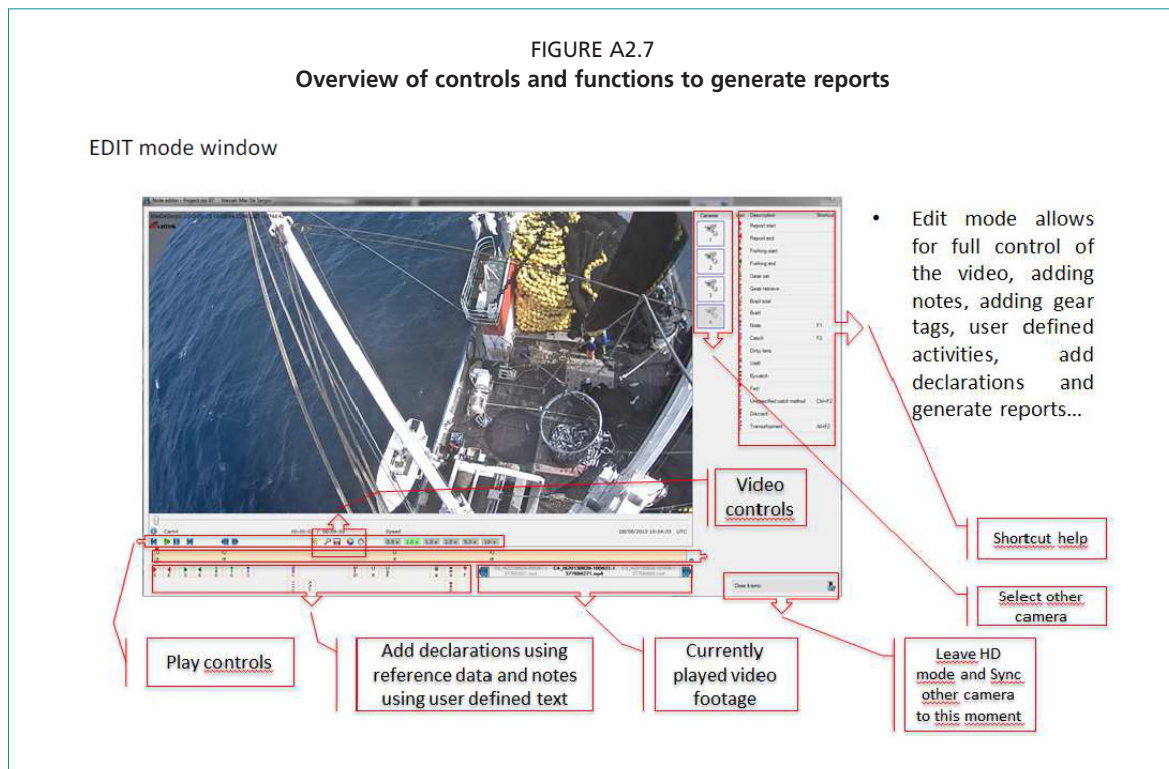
FIGURE A2.7
Overview of controls and functions to generate reports

EDIT mode window

Cameras

Description

Shortcut

Report start

Report end

Fishing start

Fishing end

Gear set

Gear retrieve

Brail total

Brail

Note

F1

Catch

F2

Dirty fans

Haul

Bycatch

Fish

Unspecified catch method

Ctrl+F2

Discard

Transshipment

Alt+F2

Speed

Close & sync

• Edit mode allows for full control of the video, adding notes, adding gear tags, user defined activities, add declarations and generate reports...

Video controls

Shortcut help

Select other camera

Play controls

Add declarations using reference data and notes using user defined text

Currently played video footage

Leave HD mode and Sync other camera to this moment